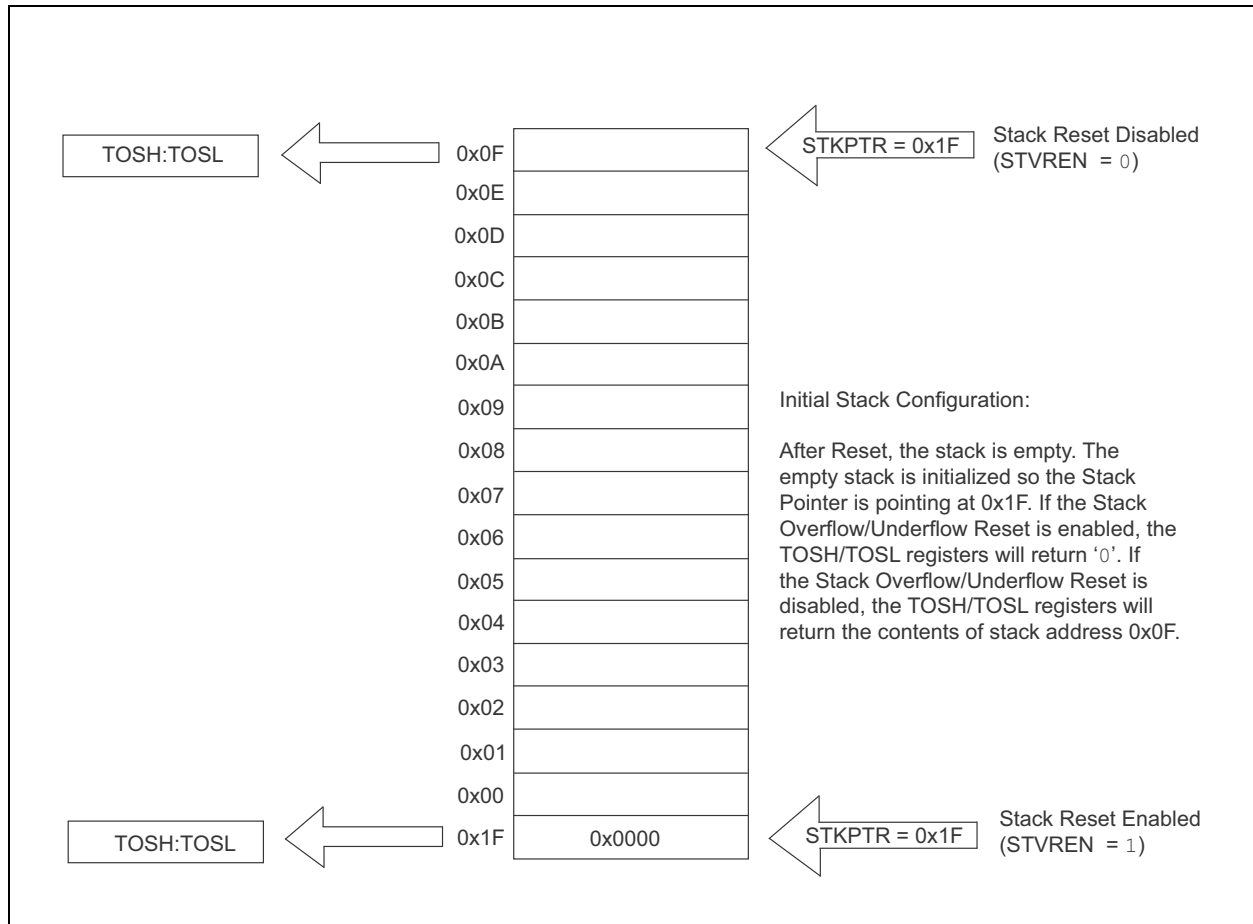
TOSH:TOSL

0x0F

STKPTR = 0x1F

Stack Reset Disabled (STVREN = 0)

0x0E

0x0D

0x0C

0x0B

0x0A

0x09

Initial Stack Configuration:

0x08

After Reset, the stack is empty. The empty stack is initialized so the Stack Pointer is pointing at 0x1F. If the Stack Overflow/Underflow Reset is enabled, the TOSH/TOSL registers will return '0'. If the Stack Overflow/Underflow Reset is disabled, the TOSH/TOSL registers will return the contents of stack address 0x0F.

0x07

0x06

0x05

0x04

0x03

0x02

0x01

0x00

TOSH:TOSL

0x1F

0x0000

STKPTR = 0x1F

Stack Reset Enabled (STVREN = 1)